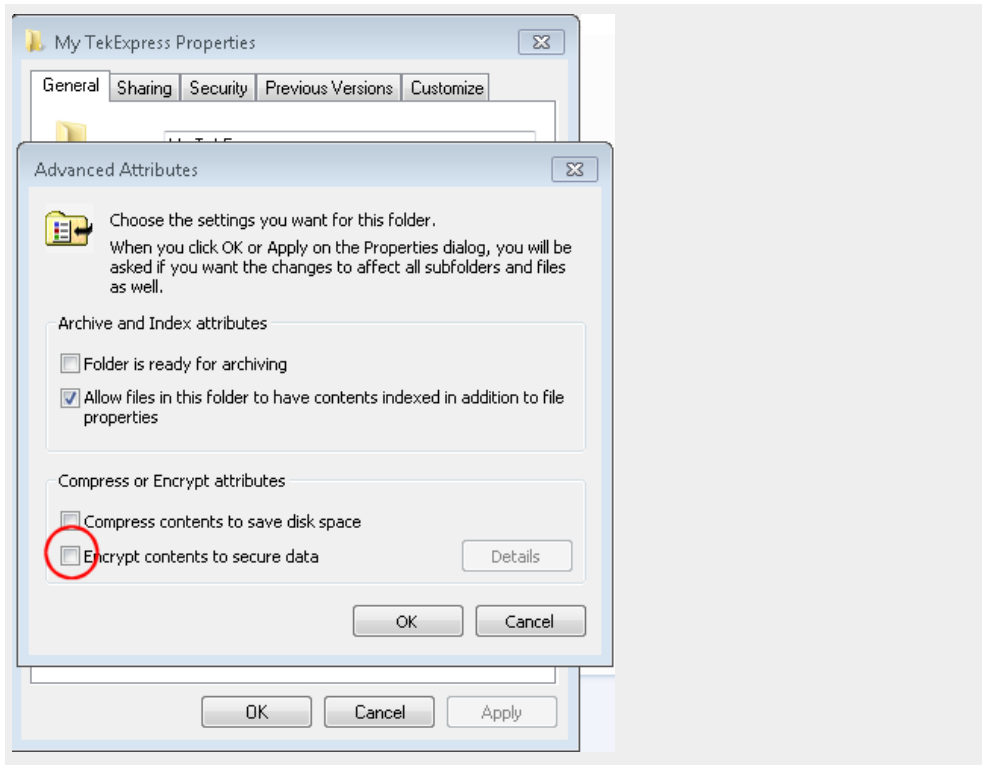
My TekExpress Properties

General | Sharing | Security | Previous Versions | Customize

Advanced Attributes

Choose the settings you want for this folder.

When you click OK or Apply on the Properties dialog, you will be asked if you want the changes to affect all subfolders and files as well.

Archive and Index attributes

Folder is ready for archiving

Allow files in this folder to have contents indexed in addition to file properties

Compress or Encrypt attributes

Compress contents to save disk space

Encrypt contents to secure data

Details

OK

Cancel

OK

Cancel

Apply